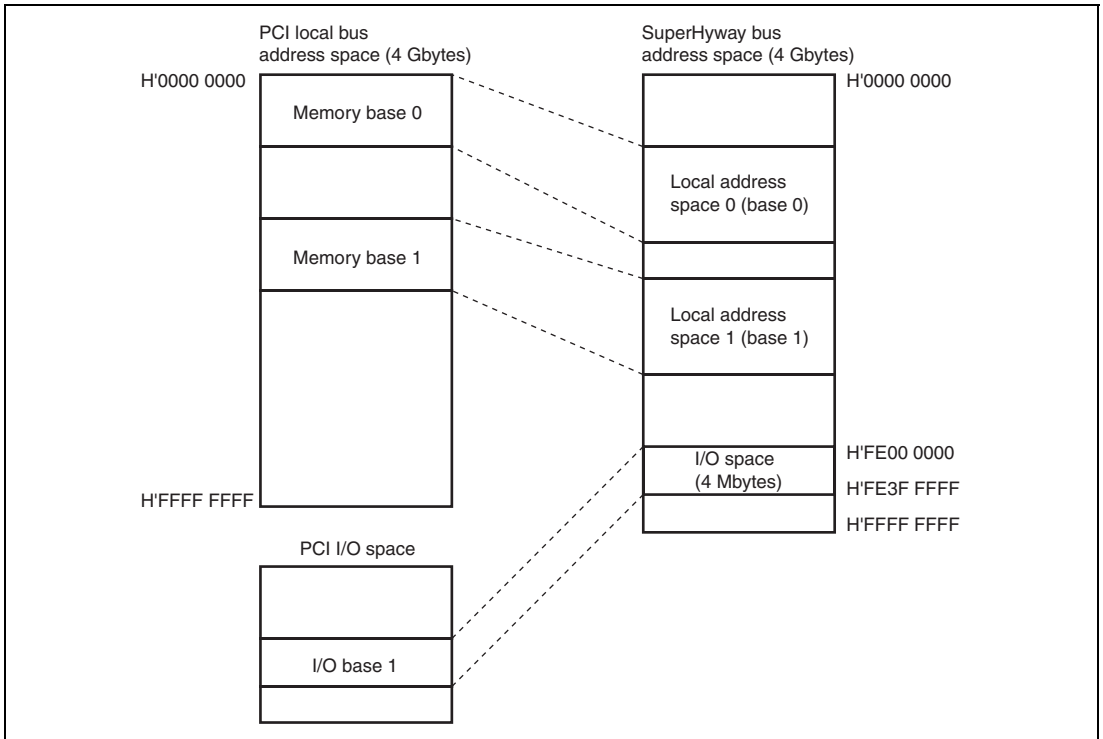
PCI local bus address space (4 Gbytes)

H'0000 0000

Memory base 0

Memory base 1

H'FFFF FFFF

PCI I/O space

I/O base 1

SuperHyway bus address space (4 Gbytes)

H'0000 0000

Local address space 0 (base 0)

Local address space 1 (base 1)

I/O space (4 Mbytes)

H'FE00 0000

H'FE3F FFFF

H'FFFF FFFF